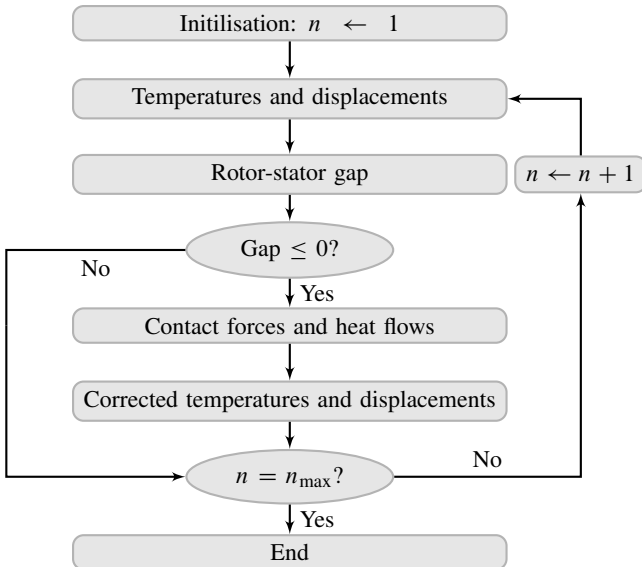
Initilisation: $n \leftarrow 1$

Temperatures and displacements

Rotor-stator gap

$n \leftarrow n + 1$

Gap $\leq 0$?

No

Yes

Contact forces and heat flows

Corrected temperatures and displacements

$n = n_{\text{max}}$?

No

Yes

End